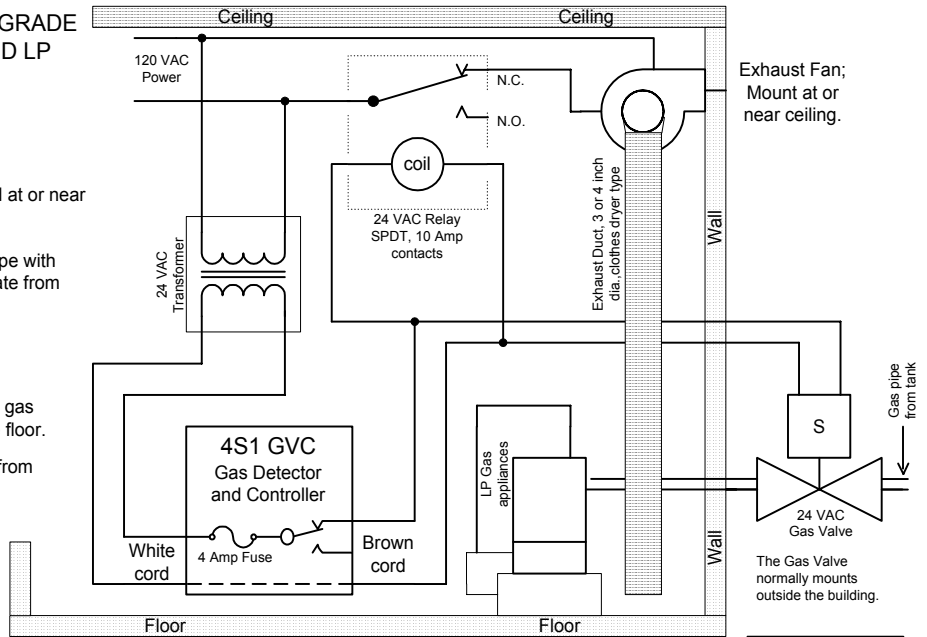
GRADE
D LP

l at or near

pe with
ate from

gas
floor.

from

Ceiling
Ceiling

120 VAC
Power

N.C.

N.O.

coil

24 VAC Relay
SPDT, 10 Amp
contacts

24 VAC
Transformer

Exhaust Fan;
Mount at or
near ceiling.

Exhaust Duct, 3 or 4 inch
dia.,clothes dryer type

Wall

4S1 GVC
Gas Detector
and Controller

White
cord

4 Amp Fuse

Brown
cord

LP Gas
appliances

S

Gas pipe
from tank

24 VAC
Gas Valve

Wall

The Gas Valve
normally mounts
outside the building.

Floor
Floor